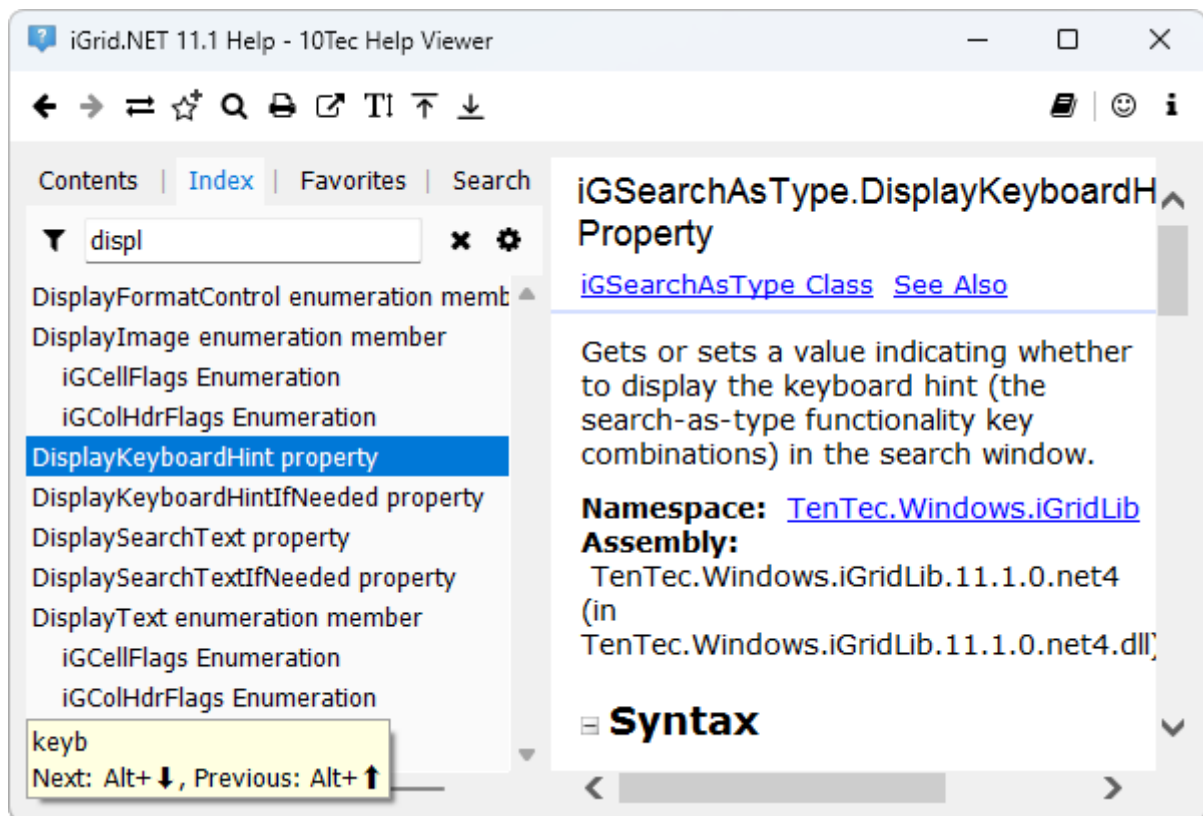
iGrid.NET 11.1 Help - 10Tec Help Viewer

Contents | Index | Favorites | Search

displ

DisplayFormatControl enumeration memb
DisplayImage enumeration member
iGCellFlags Enumeration
iGColHdrFlags Enumeration
DisplayKeyboardHint property
DisplayKeyboardHintIfNeeded property
DisplaySearchText property
DisplaySearchTextIfNeeded property
DisplayText enumeration member
iGCellFlags Enumeration
iGColHdrFlags Enumeration

keyb
Next: Alt+⬇, Previous: Alt+⬆

iGSearchAsType.DisplayKeyboardH
Property

iGSearchAsType Class See Also

Gets or sets a value indicating whether to display the keyboard hint (the search-as-type functionality key combinations) in the search window.

Namespace: TenTec.Windows.iGridLib
Assembly:
TenTec.Windows.iGridLib.11.1.0.net4 (in TenTec.Windows.iGridLib.11.1.0.net4.dll)

Syntax